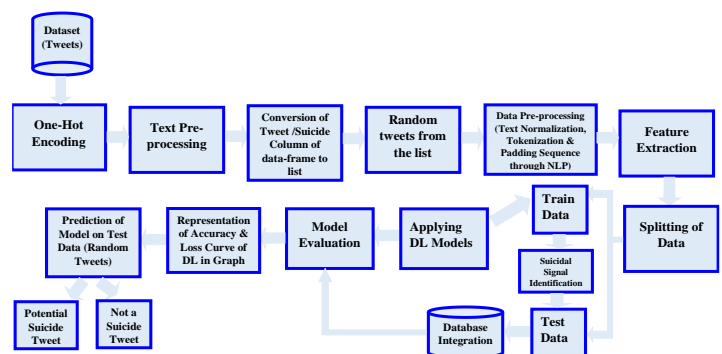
Dataset (Tweets)

One-Hot Encoding

Text Pre-processing

Conversion of Tweet /Suicide Column of data-frame to list

Random tweets from the list

Data Pre-processing (Text Normalization, Tokenization & Padding Sequence through NLP)

Feature Extraction

Splitting of Data

Train Data

Suicidal Signal Identification

Test Data

Database Integration

Applying DL Models

Model Evaluation

Representation of Accuracy & Loss Curve of DL in Graph

Prediction of Model on Test Data (Random Tweets)

Potential Suicide Tweet

Not a Suicide Tweet